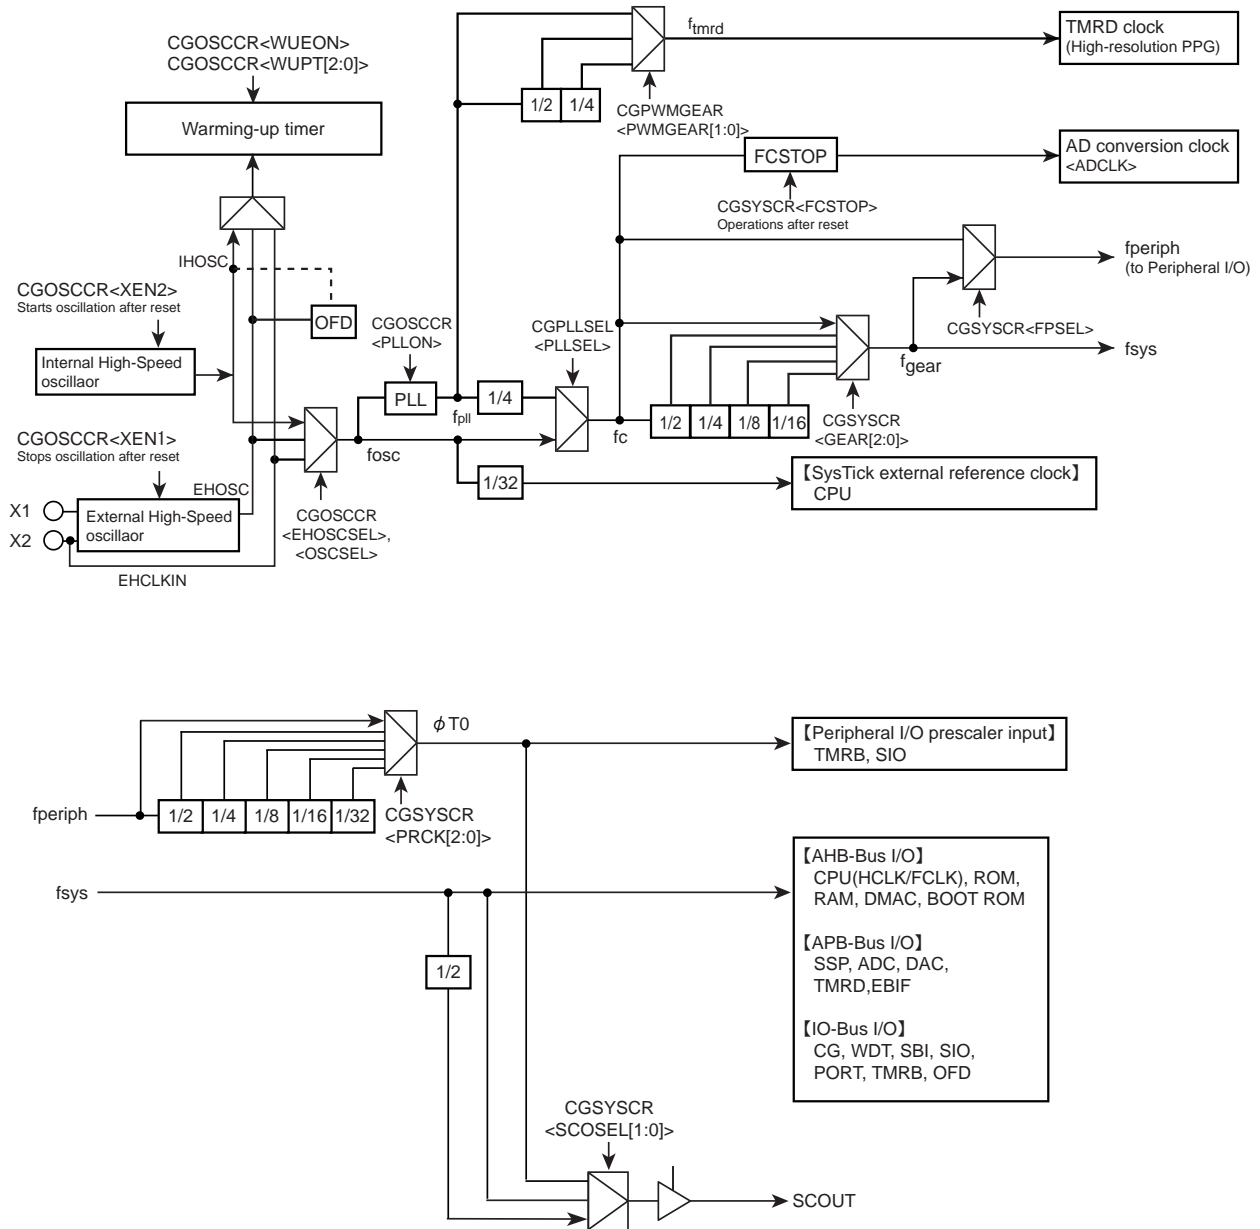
CGOSCCR<WUEON>
CGOSCCR<WUPT[2:0]>

Warming-up timer

IHOSC

CGOSCCR<XEN2>
Starts oscillation after reset

OFD

Internal High-Speed oscillaor

CGOSCCR<XEN1>
Stops oscillation after reset

EHOSC

X1
X2

External High-Speed oscillaor

EHCLKIN

CGOSCCR
<EHOSCSEL>,
<OSCSEL>

fosc

CGOSCCR
<PLLON>

PLL

$f_{pll}$

1/4

1/32

$f_{tmrd}$

1/2 1/4

CGPWMGEAR
<PWMGEAR[1:0]>

TMRD clock
(High-resolution PPG)

FCSTOP

CGSYSCR<FCSTOP>
Operations after reset

AD conversion clock
<ADCLK>

CGPLLSEL
<PLLSEL>

fc

1/2 1/4 1/8 1/16

CGSYSCR
<GEAR[2:0]>

$f_{gear}$

CGSYSCR<FPSEL>

fperiph
(to Peripheral I/O)

fsys

【SysTick external reference clock】
CPU

$\phi$T0

fperiph

1/2 1/4 1/8 1/16 1/32

CGSYSCR
<PRCK[2:0]>

【Peripheral I/O prescaler input】
TMRB, SIO

fsys

1/2

【AHB-Bus I/O】
CPU(HCLK/FCLK), ROM, RAM, DMAC, BOOT ROM

【APB-Bus I/O】
SSP, ADC, DAC, TMRD,EBIF

【IO-Bus I/O】
CG, WDT, SBI, SIO, PORT, TMRB, OFD

CGSYSCR
<SCOSEL[1:0]>

SCOUT